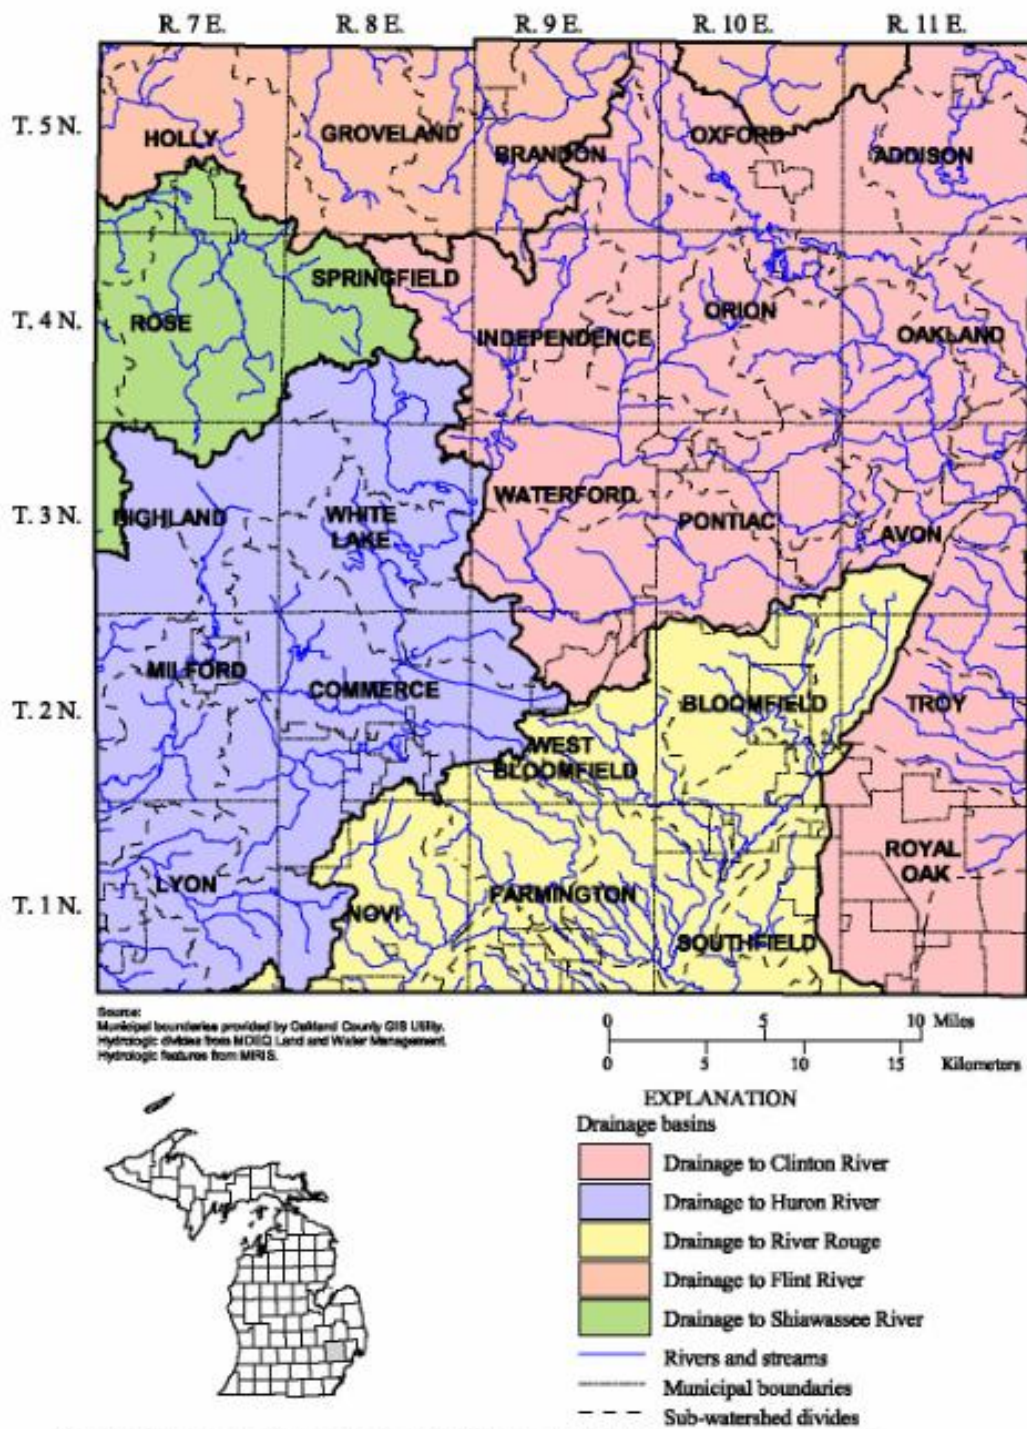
R. 7 E. R. 8 E. R. 9 E. R. 10 E. R. 11 E.

T. 5 N.
T. 4 N.
T. 3 N.
T. 2 N.
T. 1 N.

HOLLY
GROVELAND
BRANDON
OXFORD
ADDISON
ROSE
SPRINGFIELD
INDEPENDENCE
ORION
OAKLAND
HIGHLAND
WHITE LAKE
WATERFORD
PONTIAC
AVON
MILFORD
COMMERCE
WEST BLOOMFIELD
BLOOMFIELD
TROY
LYON
NOVI
FARMINGTON
SOUTHFIELD
ROYAL OAK

Source:
Municipal boundaries provided by Oakland County GIS Utility.
Hydrologic divides from MDEQ Land and Water Management.
Hydrologic features from MIRIS.

0 5 10 Miles
0 5 10 15 Kilometers

EXPLANATION
Drainage basins
Drainage to Clinton River
Drainage to Huron River
Drainage to River Rouge
Drainage to Flint River
Drainage to Shiawassee River
Rivers and streams
Municipal boundaries
Sub-watershed divides